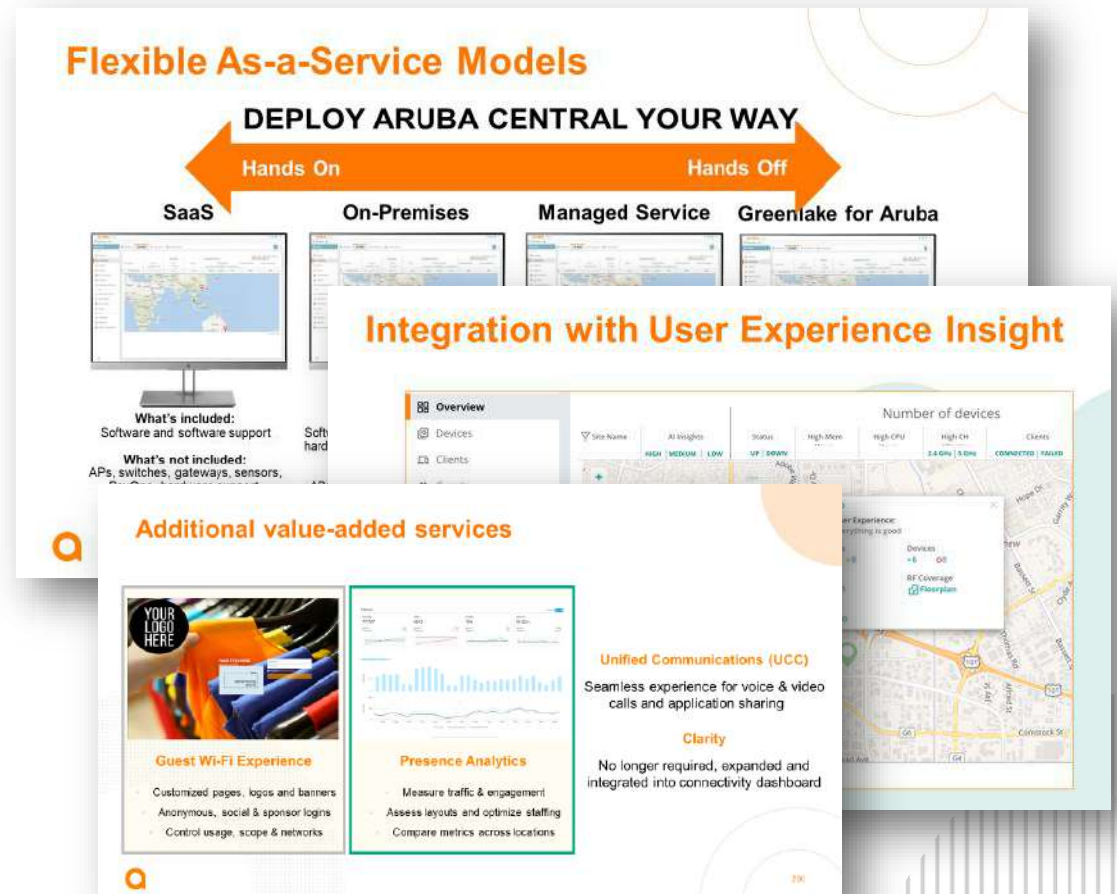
Flexible As-a-Service Models

DEPLOY ARUBA CENTRAL YOUR WAY

Hands On

Hands Off

SaaS

On-Premises

Managed Service

Greenlake for Aruba

What's included:
Software and software support

Soft
hard

What's not included:
APs, switches, gateways, sensors,

Integration with User Experience Insight

Overview

Devices

Clients

Number of devices

Site Name

AI Insights

HIGH | MEDIUM | LOW

Status

UP | DOWN

High Mem

High CPU

High CH

2.4 GHz | 5 GHz

Clients

CONNECTED | FAILED

er Experience:
verything is good

Devices

RF Coverage

Floorplan

Additional value-added services

YOUR LOGO HERE

Guest Wi-Fi Experience

Customized pages, logos and banners

Anonymous, social & sponsor logins

Control usage, scope & networks

Presence Analytics

Measure traffic & engagement

Assess layouts and optimize staffing

Compare metrics across locations

Unified Communications (UCC)

Seamless experience for voice & video calls and application sharing

Clarity

No longer required, expanded and integrated into connectivity dashboard